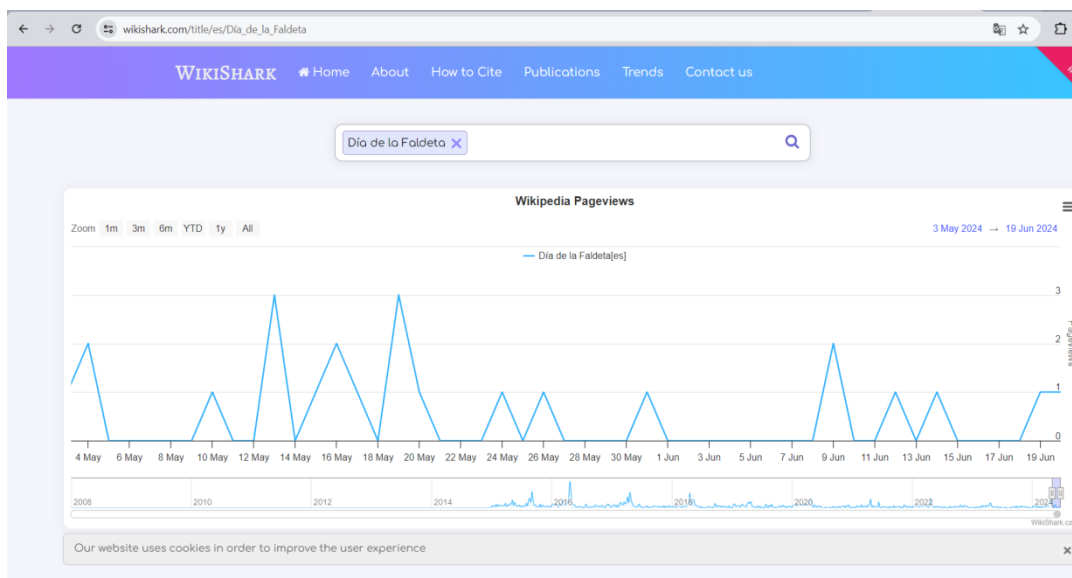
wikishark.com/title/es/Día_de_la_Faldeta

WikiShark Home About How to Cite Publications Trends Contact us

Día de la Faldeta ×

Wikipedia Pageviews

Zoom 1m 3m 6m YTD 1y All

3 May 2024 → 19 Jun 2024

Día de la Faldeta[es]

3
2
1
0

Pageviews

4 May 6 May 8 May 10 May 12 May 14 May 16 May 18 May 20 May 22 May 24 May 26 May 28 May 30 May 1 Jun 3 Jun 5 Jun 7 Jun 9 Jun 11 Jun 13 Jun 15 Jun 17 Jun 19 Jun

2008 2010 2012 2014 2016 2018 2020 2022 2024

WikiShark.co

Our website uses cookies in order to improve the user experience

×